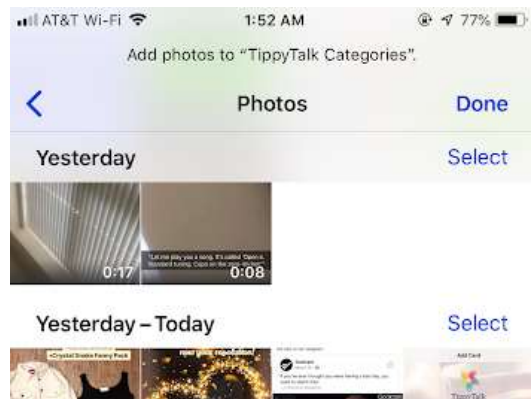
AT&T Wi-Fi 1:52 AM 77%

Add photos to "TippyTalk Categories".

Photos Done

Yesterday Select

0:17

"Let me play you a song. It's called 'Open e, Standard tuning, Capo on the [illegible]'"

0:08

Yesterday – Today Select

~Crystal Snake Fanny Pack

Add Card

TippyTalk